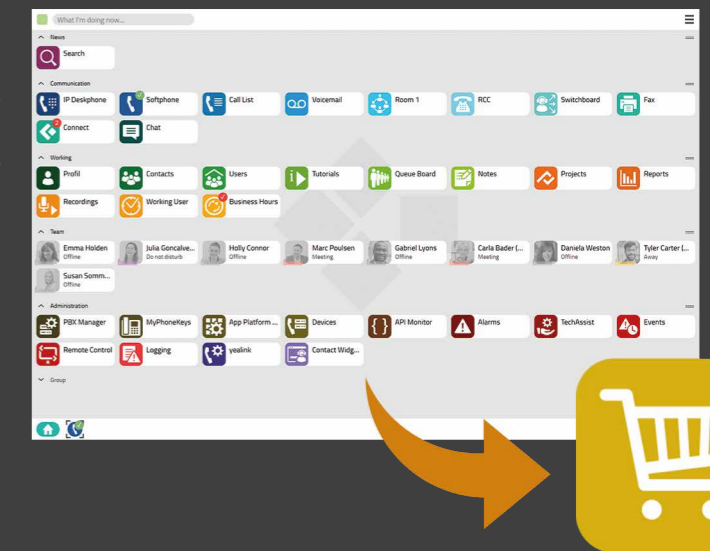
What I'm doing now...

News

Search

Communication

IP Deskphone
Softphone
Call List
Voicemail
Room 1
RCC
Switchboard
Fax
Connect
Chat

Working

Profil
Contacts
Users
Tutorials
Queue Board
Notes
Projects
Reports
Recordings
Working User
Business Hours

Team

Emma Holden
Offline
Julia Goncalve...
Do not disturb
Holly Connor
Offline
Marc Poulsen
Meeting
Gabriel Lyons
Offline
Carla Bader (...
Meeting
Daniela Weston
Offline
Tyler Carter (...
Away
Susan Somm...
Offline

Administration

PBX Manager
MyPhoneKeys
App Platform ...
Devices
API Monitor
Alarms
TechAssist
Events
Remote Control
Logging
yealink
Contact Widg...

Group